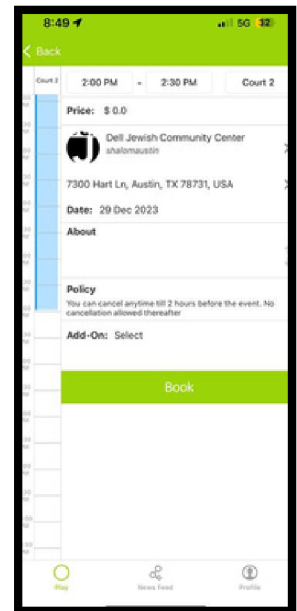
8:49

5G 32

Back

Court 2

2:00 PM - 2:30 PM Court 2

Price: $ 0.0

Dell Jewish Community Center
shalomaustin

7300 Hart Ln, Austin, TX 78731, USA

Date: 29 Dec 2023

About

Policy
You can cancel anytime till 2 hours before the event. No cancellation allowed thereafter

Add-On: Select

Book

Play News Feed Profile